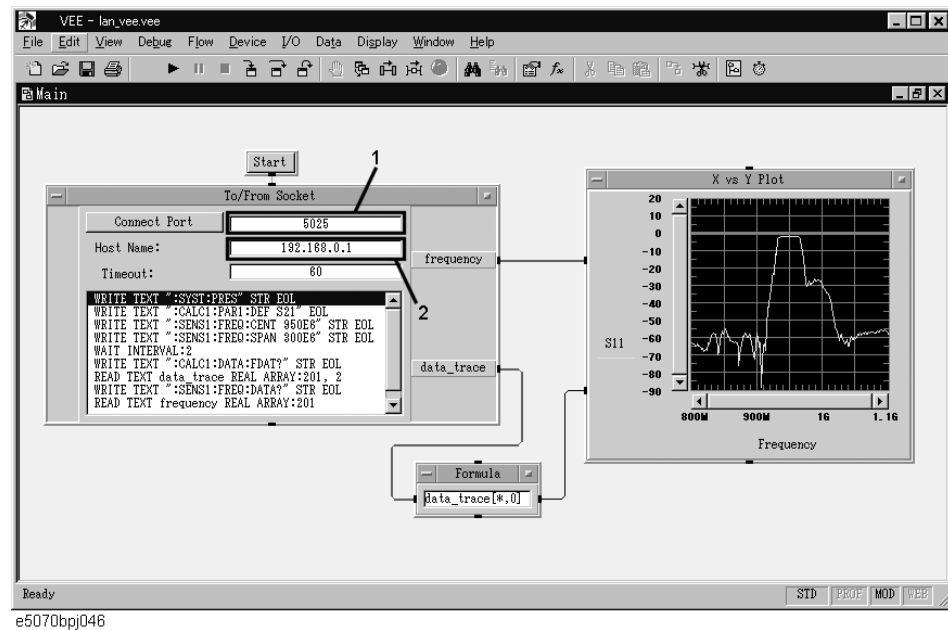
VEE - lan_vee.vee

File Edit View Debug Flow Device I/O Data Display Window Help

Main

Start

1

To/From Socket

Connect Port 5025

Host Name: 192.168.0.1

Timeout: 60

2

frequency

WRITE TEXT ":SYST:PRES" STR EOL
WRITE TEXT ":CALC1:PAR1:DEF S21" EOL
WRITE TEXT ":SENS1:FREQ:CENT 950E6" STR EOL
WRITE TEXT ":SENS1:FREQ:SPAN 300E6" STR EOL
WAIT INTERVAL:2
WRITE TEXT ":CALC1:DATA:FDAT?" STR EOL
READ TEXT data_trace REAL ARRAY:201, 2
WRITE TEXT ":SENS1:FREQ:DATA?" STR EOL
READ TEXT frequency REAL ARRAY:201

data_trace

Formula

data_trace[*,0]

X vs Y Plot

20
10
0
-10
-20
-30
-40
-50
-60
-70
-80
-90

S11

800M 900M 1G 1.1G

Frequency

Ready

STD PROF MOD WEB

e5070bpj046